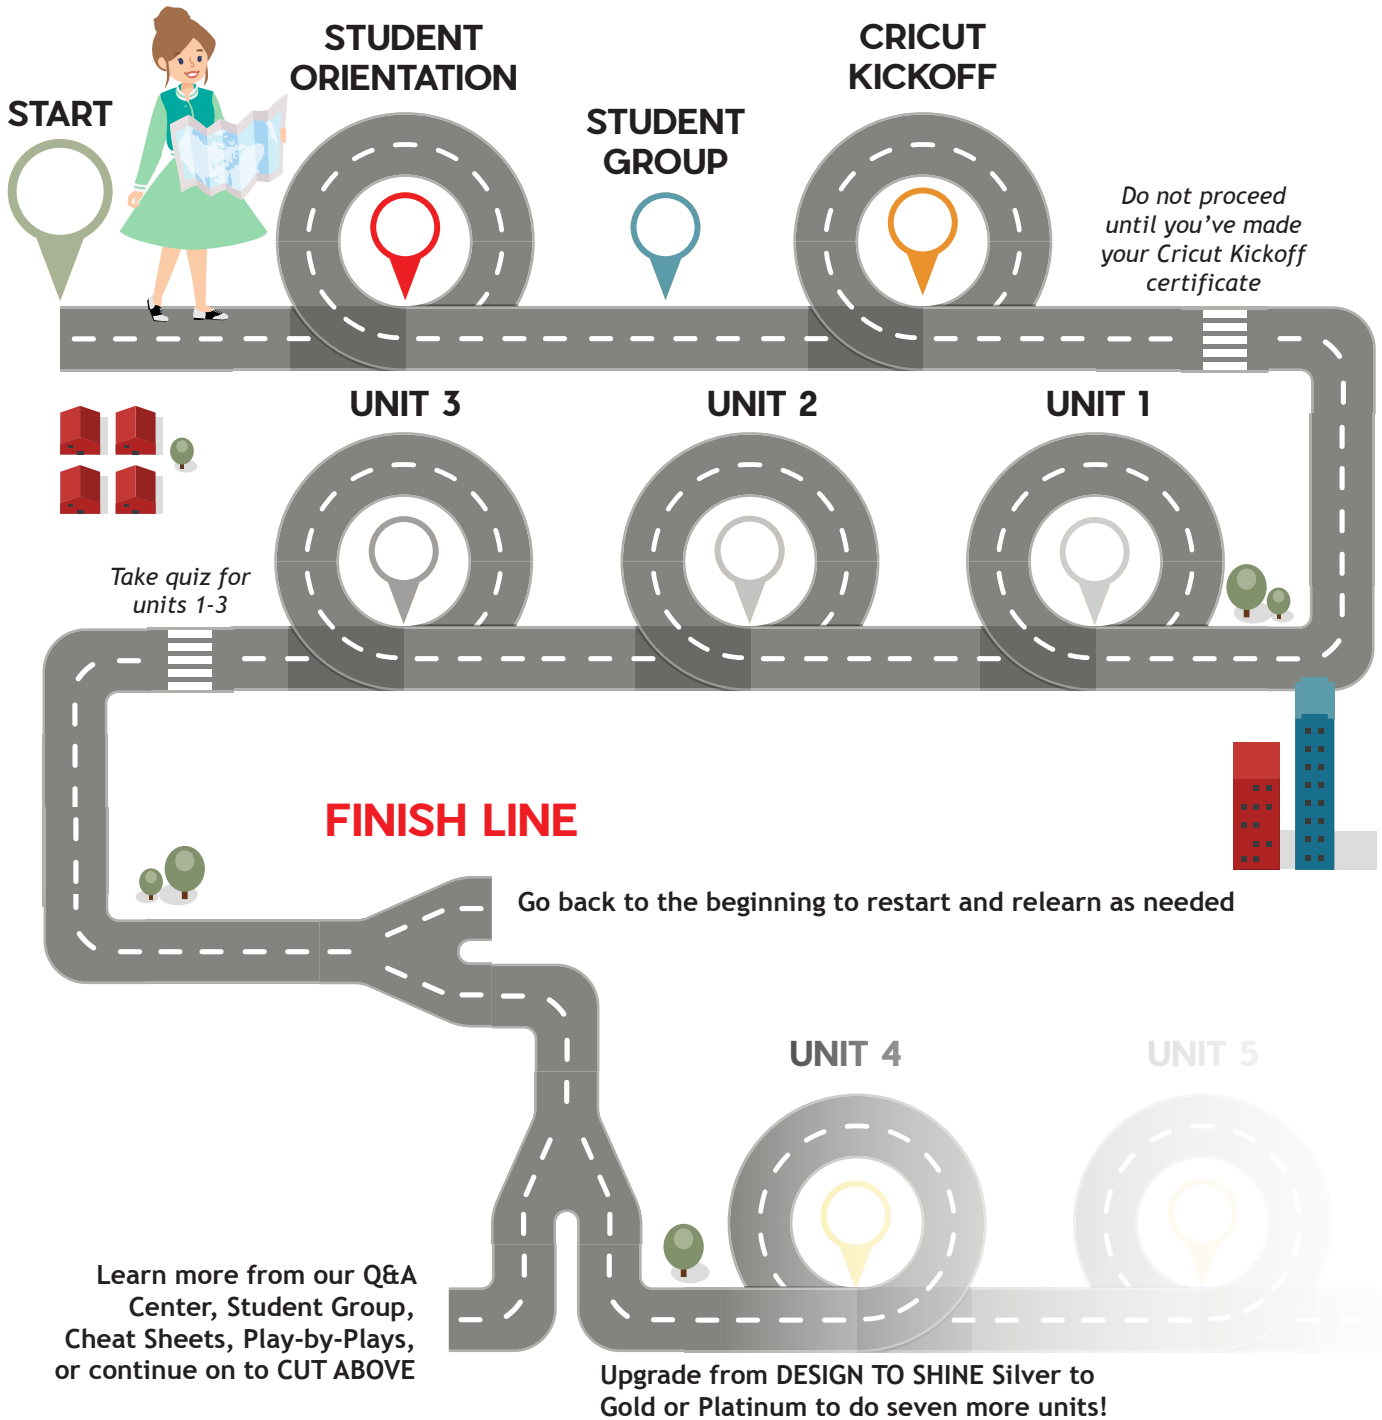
START

STUDENT ORIENTATION

STUDENT GROUP

CRICUT KICKOFF

Do not proceed until you've made your Cricut Kickoff certificate

UNIT 3

UNIT 2

UNIT 1

Take quiz for units 1-3

FINISH LINE

Go back to the beginning to restart and relearn as needed

UNIT 4

UNIT 5

Learn more from our Q&A Center, Student Group, Cheat Sheets, Play-by-Plays, or continue on to CUT ABOVE

Upgrade from DESIGN TO SHINE Silver to Gold or Platinum to do seven more units!